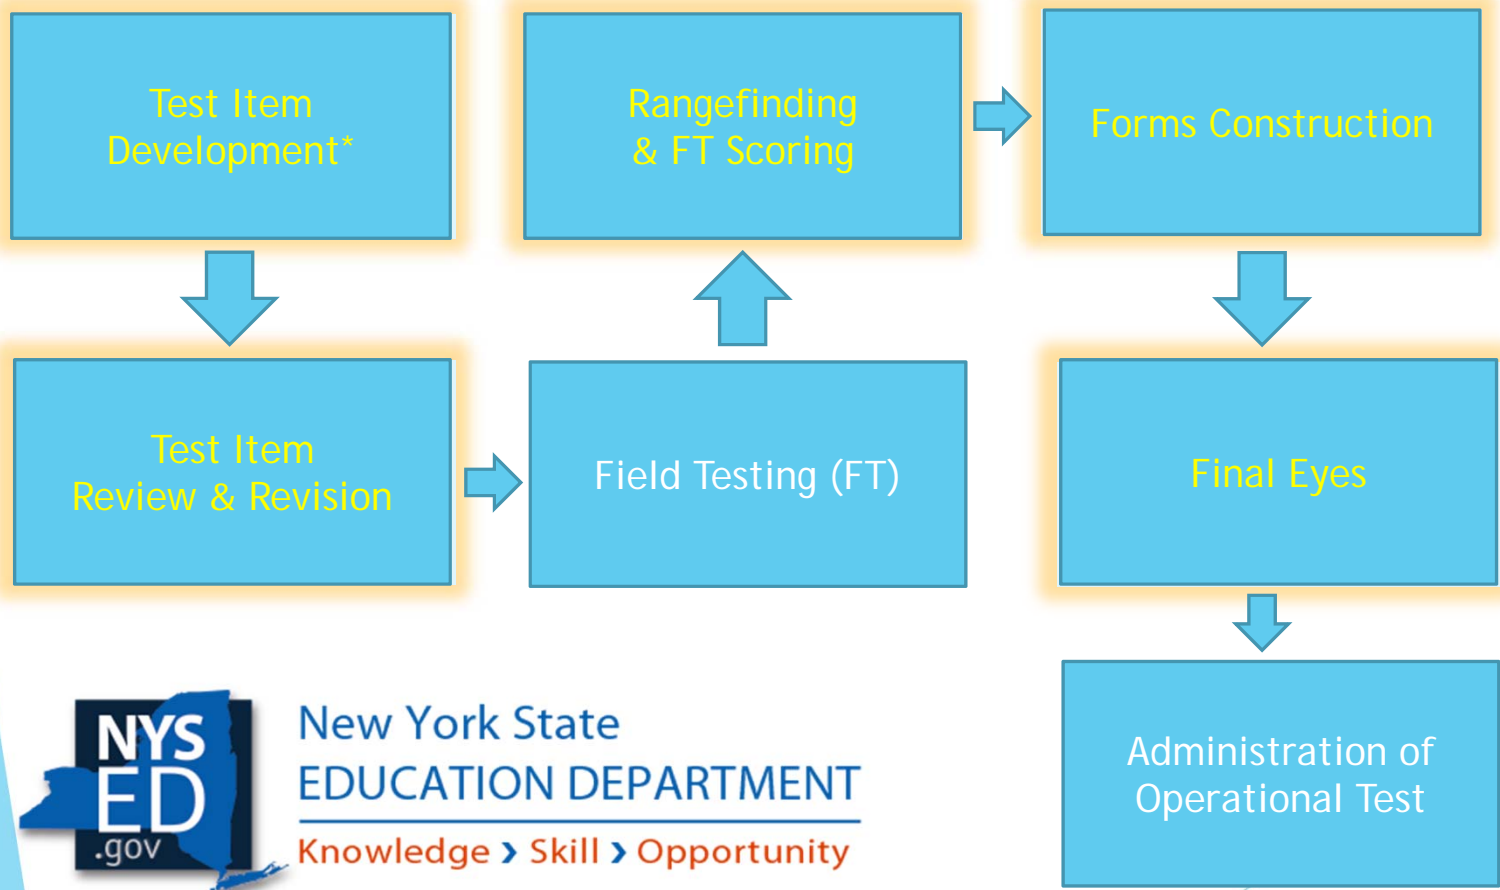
Test Item Development*

Rangefinding & FT Scoring

Forms Construction

Test Item Review & Revision

Field Testing (FT)

Final Eyes

Administration of Operational Test

NYS ED .gov

New York State EDUCATION DEPARTMENT

Knowledge › Skill › Opportunity